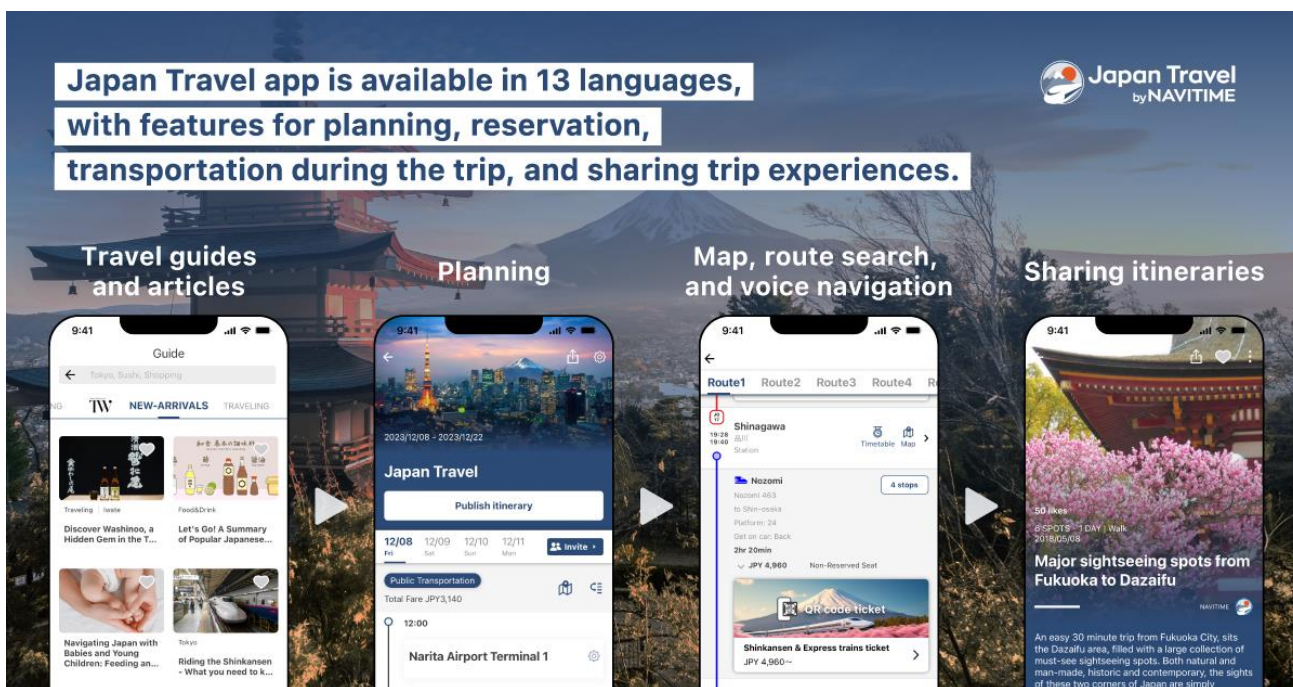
Japan Travel app is available in 13 languages, with features for planning, reservation, transportation during the trip, and sharing trip experiences.

Japan Travel by NAVITIME

Travel guides and articles

9:41

Guide

Tokyo, Sushi, Shopping

NG TW NEW-ARRIVALS TRAVELING

Traveling | Iwate
Discover Washinoo, a Hidden Gem in the T...

Food&Drink
Let's Go! A Summary of Popular Japanese...

Navigating Japan with Babies and Young Children: Feeding an...

Tokyo
Riding the Shinkansen - What you need to k...

Planning

9:41

2023/12/08 - 2023/12/22

Japan Travel

Publish itinerary

12/08 Fri 12/09 Sat 12/10 Sun 12/11 Mon

Invite

Public Transportation
Total Fare JPY3,140

12:00

Narita Airport Terminal 1

Map, route search, and voice navigation

9:41

Route1 Route2 Route3 Route4 R

Shinagawa
品川
Station
19:28
19:40

Timetable Map

Nozomi
Nozomi 463
to Shin-osaka
Platform: 24
Get on car: Back
2hr 20min

4 stops

JPY 4,960 Non-Reserved Seat

QR code ticket

Shinkansen & Express trains ticket
JPY 4,960～

Sharing itineraries

9:41

50 likes
8 SPOTS 1 DAY Walk
2018/05/08

Major sightseeing spots from Fukuoka to Dazaifu

NAVITIME

An easy 30 minute trip from Fukuoka City, sits the Dazaifu area, filled with a large collection of must-see sightseeing spots. Both natural and man-made, historic and contemporary, the sights of these two corners of Japan are simply